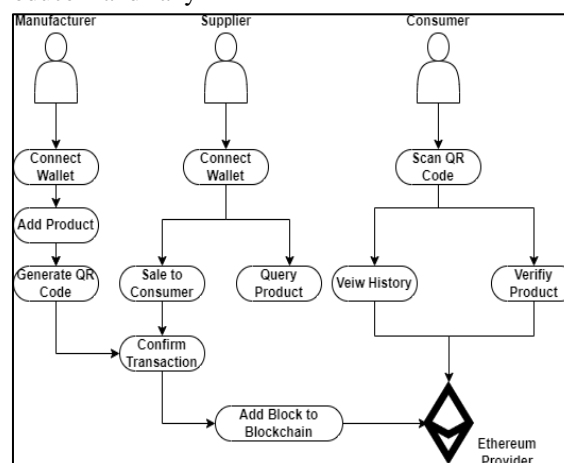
Manufacturer

Supplier

Consumer

Connect Wallet

Add Product

Generate QR Code

Connect Wallet

Sale to Consumer

Query Product

Confirm Transaction

Scan QR Code

Veiw History

Verifiy Product

Add Block to Blockchain

Ethereum Provider